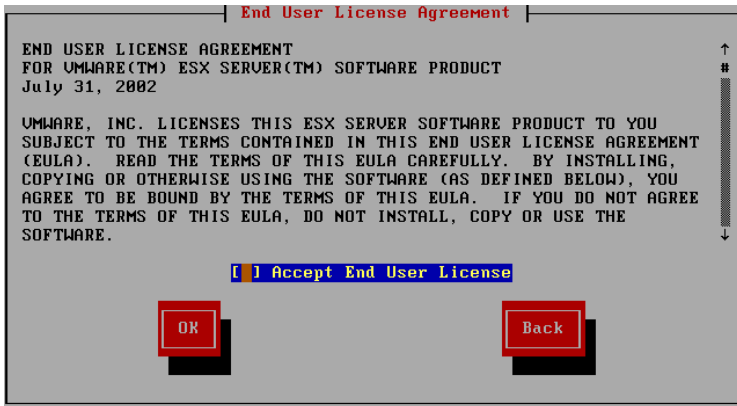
End User License Agreement

END USER LICENSE AGREEMENT
FOR VMWARE(TM) ESX SERVER(TM) SOFTWARE PRODUCT
July 31, 2002

VMWARE, INC. LICENSES THIS ESX SERVER SOFTWARE PRODUCT TO YOU SUBJECT TO THE TERMS CONTAINED IN THIS END USER LICENSE AGREEMENT (EULA). READ THE TERMS OF THIS EULA CAREFULLY. BY INSTALLING, COPYING OR OTHERWISE USING THE SOFTWARE (AS DEFINED BELOW), YOU AGREE TO BE BOUND BY THE TERMS OF THIS EULA. IF YOU DO NOT AGREE TO THE TERMS OF THIS EULA, DO NOT INSTALL, COPY OR USE THE SOFTWARE.

[ ] Accept End User License

OK

Back